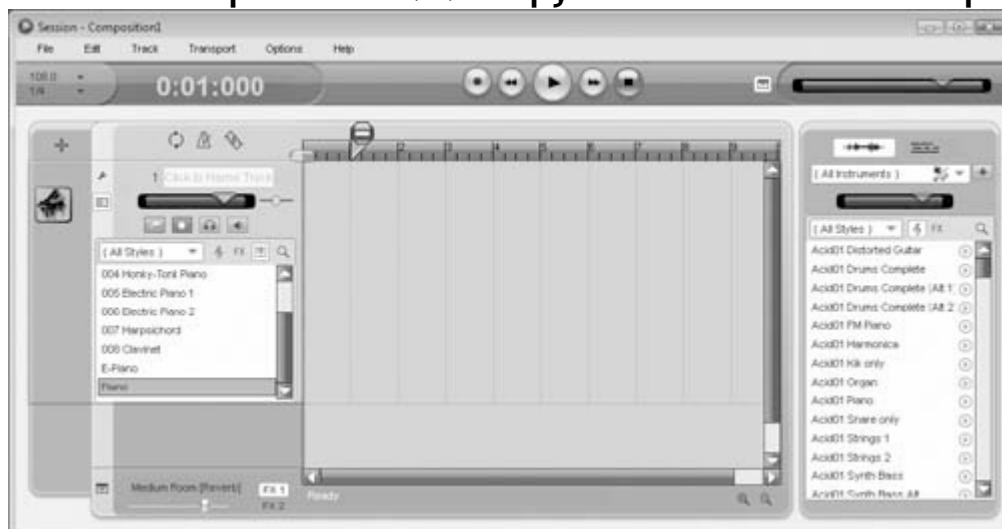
Session - Composition1

File Edit Track Transport Options Help

100.0
1/4

0:01:000

1 Click to Name Track

( All Styles ) FX

004 Honky-Tonk Piano
005 Electric Piano 1
006 Electric Piano 2
007 Harpsichord
008 Clavinet
E-Piano
Piano

Medium Room [Reverb] FX 1 FX 2

Ready

( All Instruments )

( All Styles ) FX

Acid01 Distorted Guitar
Acid01 Drums Complete
Acid01 Drums Complete (Alt 1
Acid01 Drums Complete (Alt 2
Acid01 FM Piano
Acid01 Harmonica
Acid01 Kik only
Acid01 Organ
Acid01 Piano
Acid01 Snare only
Acid01 Strings 1
Acid01 Strings 2
Acid01 Synth Bass
Acid01 Synth Bass Alt